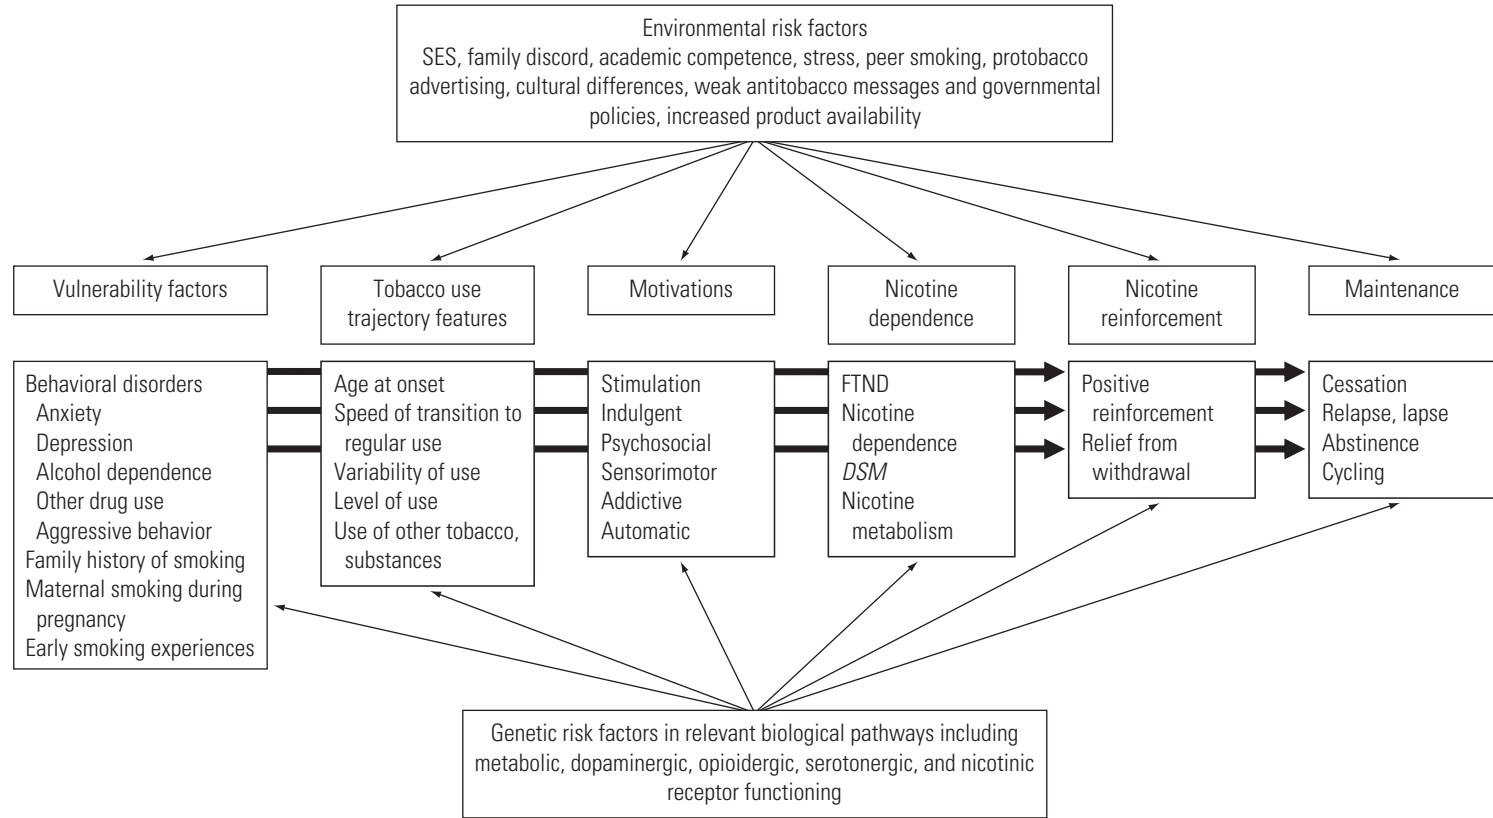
Environmental risk factors
SES, family discord, academic competence, stress, peer smoking, protobacco advertising, cultural differences, weak antitobacco messages and governmental policies, increased product availability

Vulnerability factors

Tobacco use trajectory features

Motivations

Nicotine dependence

Nicotine reinforcement

Maintenance

Behavioral disorders
Anxiety
Depression
Alcohol dependence
Other drug use
Aggressive behavior
Family history of smoking
Maternal smoking during pregnancy
Early smoking experiences

Age at onset
Speed of transition to regular use
Variability of use
Level of use
Use of other tobacco, substances

Stimulation
Indulgent
Psychosocial
Sensorimotor
Addictive
Automatic

FTND
Nicotine dependence
DSM
Nicotine metabolism

Positive reinforcement
Relief from withdrawal

Cessation
Relapse, lapse
Abstinence
Cycling

Genetic risk factors in relevant biological pathways including metabolic, dopaminergic, opioidergic, serotonergic, and nicotinic receptor functioning